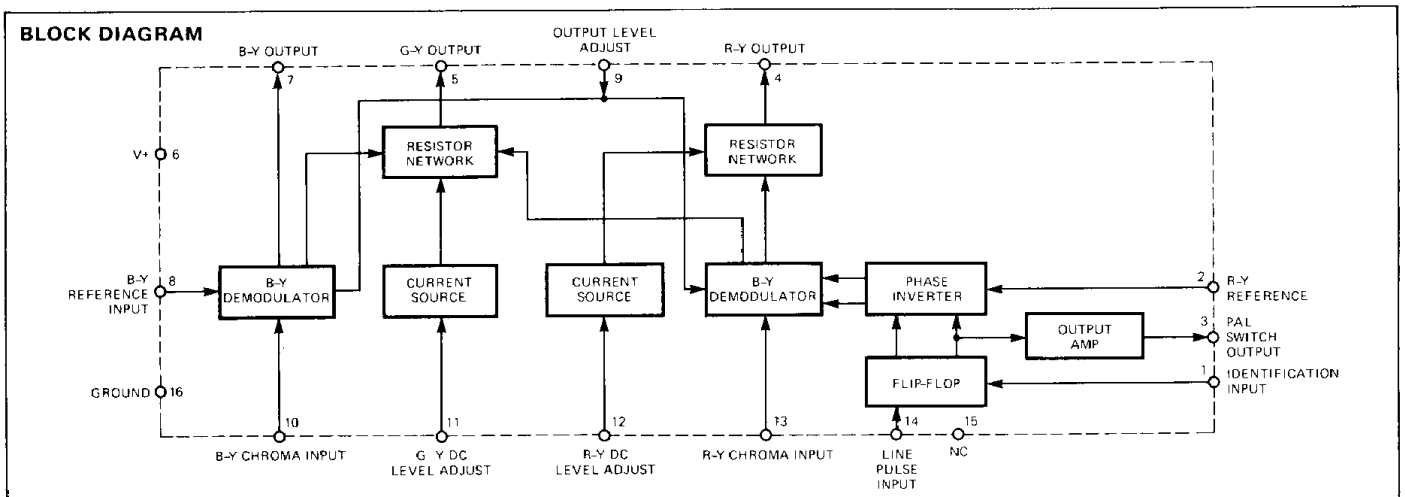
BLOCK DIAGRAM

B-Y OUTPUT
7

G-Y OUTPUT
5

OUTPUT LEVEL ADJUST
9

R-Y OUTPUT
4

V+ 6

RESISTOR NETWORK

RESISTOR NETWORK

B-Y REFERENCE INPUT 8

B-Y DEMODULATOR

CURRENT SOURCE

CURRENT SOURCE

B-Y DEMODULATOR

PHASE INVERTER

2 R-Y REFERENCE

OUTPUT AMP

3 PAL SWITCH OUTPUT

FLIP-FLOP

1 IDENTIFICATION INPUT

GROUND 16

10
B-Y CHROMA INPUT

11
G-Y DC LEVEL ADJUST

12
R-Y DC LEVEL ADJUST

13
R-Y CHROMA INPUT

14
LINE PULSE INPUT

15
NC